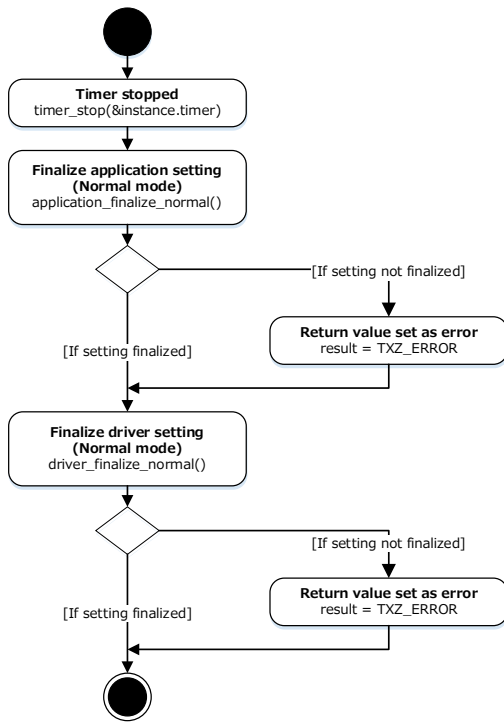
Timer stopped
timer_stop(&instance.timer)

Finalize application setting
(Normal mode)
application_finalize_normal()

[If setting not finalized]

Return value set as error
result = TXZ_ERROR

[If setting finalized]

Finalize driver setting
(Normal mode)
driver_finalize_normal()

[If setting not finalized]

Return value set as error
result = TXZ_ERROR

[If setting finalized]